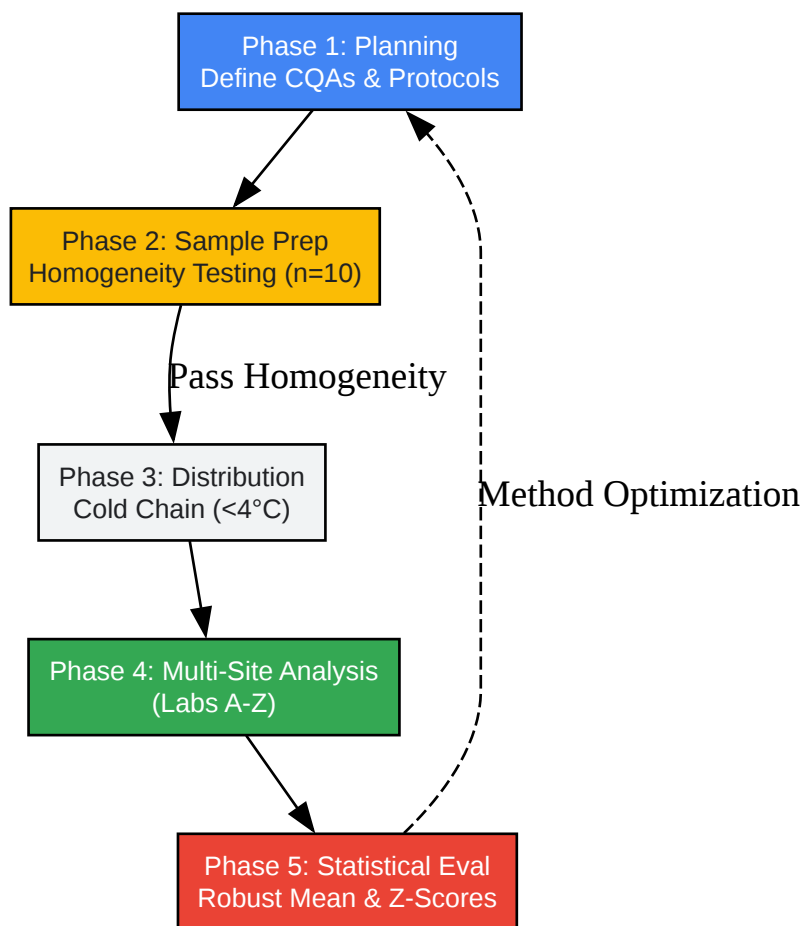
Phase 1: Planning
Define CQAs & Protocols

Phase 2: Sample Prep
Homogeneity Testing (n=10)

Pass Homogeneity

Phase 3: Distribution
Cold Chain (<4°C)

Method Optimization

Phase 4: Multi-Site Analysis
(Labs A-Z)

Phase 5: Statistical Eval
Robust Mean & Z-Scores